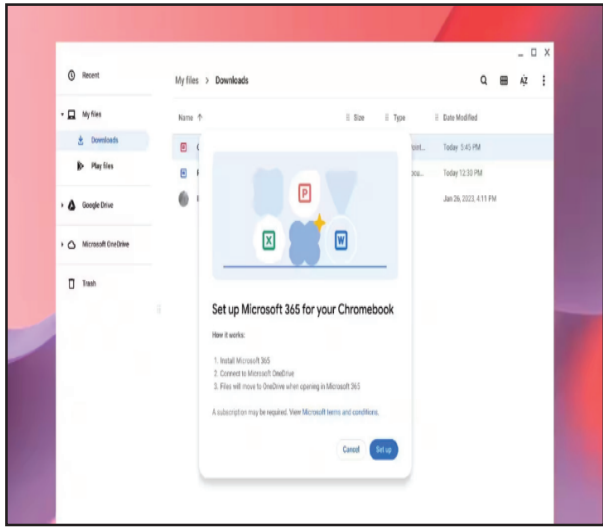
Recent

My files

Downloads

Play files

Google Drive

Microsoft OneDrive

Trash

My files > Downloads

Name ↑

Size

Type

Date Modified

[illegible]

Today 3:45 PM

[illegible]

Today 12:30 PM

Jan 26, 2023, 4:11 PM

P

X

W

Set up Microsoft 365 for your Chromebook

How it works:

1. Install Microsoft 365
2. Connect to Microsoft OneDrive
3. Files will move to OneDrive when opening in Microsoft 365

A subscription may be required. View Microsoft terms and conditions.

Cancel

Set up